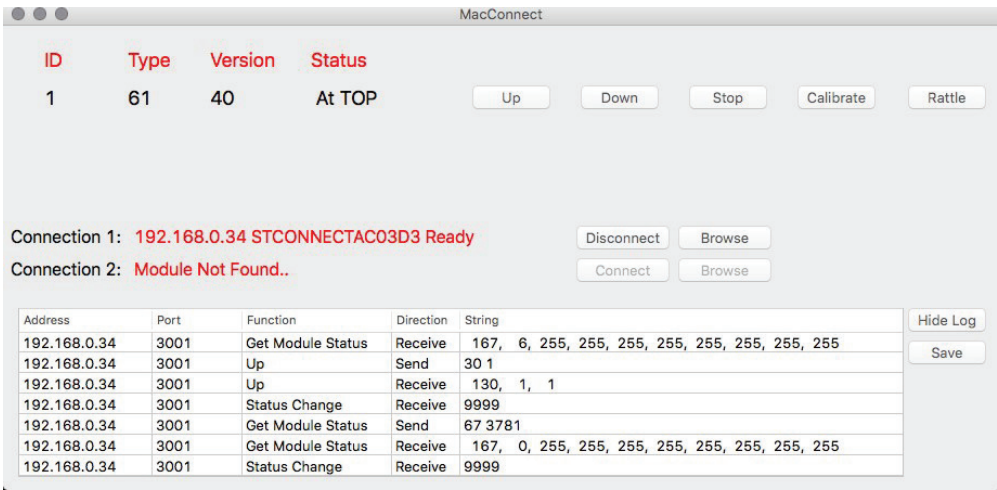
MacConnect

| ID | Type | Version | Status |
|---|---|---|---|
| 1 | 61 | 40 | At TOP |

Up Down Stop Calibrate Rattle

Connection 1: 192.168.0.34 STCONNECTAC03D3 Ready
Disconnect Browse

Connection 2: Module Not Found..
Connect Browse

| Address | Port | Function | Direction | String |
|---|---|---|---|---|
| 192.168.0.34 | 3001 | Get Module Status | Receive | 167, 6, 255, 255, 255, 255, 255, 255, 255, 255 |
| 192.168.0.34 | 3001 | Up | Send | 30 1 |
| 192.168.0.34 | 3001 | Up | Receive | 130, 1, 1 |
| 192.168.0.34 | 3001 | Status Change | Receive | 9999 |
| 192.168.0.34 | 3001 | Get Module Status | Send | 67 3781 |
| 192.168.0.34 | 3001 | Get Module Status | Receive | 167, 0, 255, 255, 255, 255, 255, 255, 255, 255 |
| 192.168.0.34 | 3001 | Status Change | Receive | 9999 |

Hide Log
Save